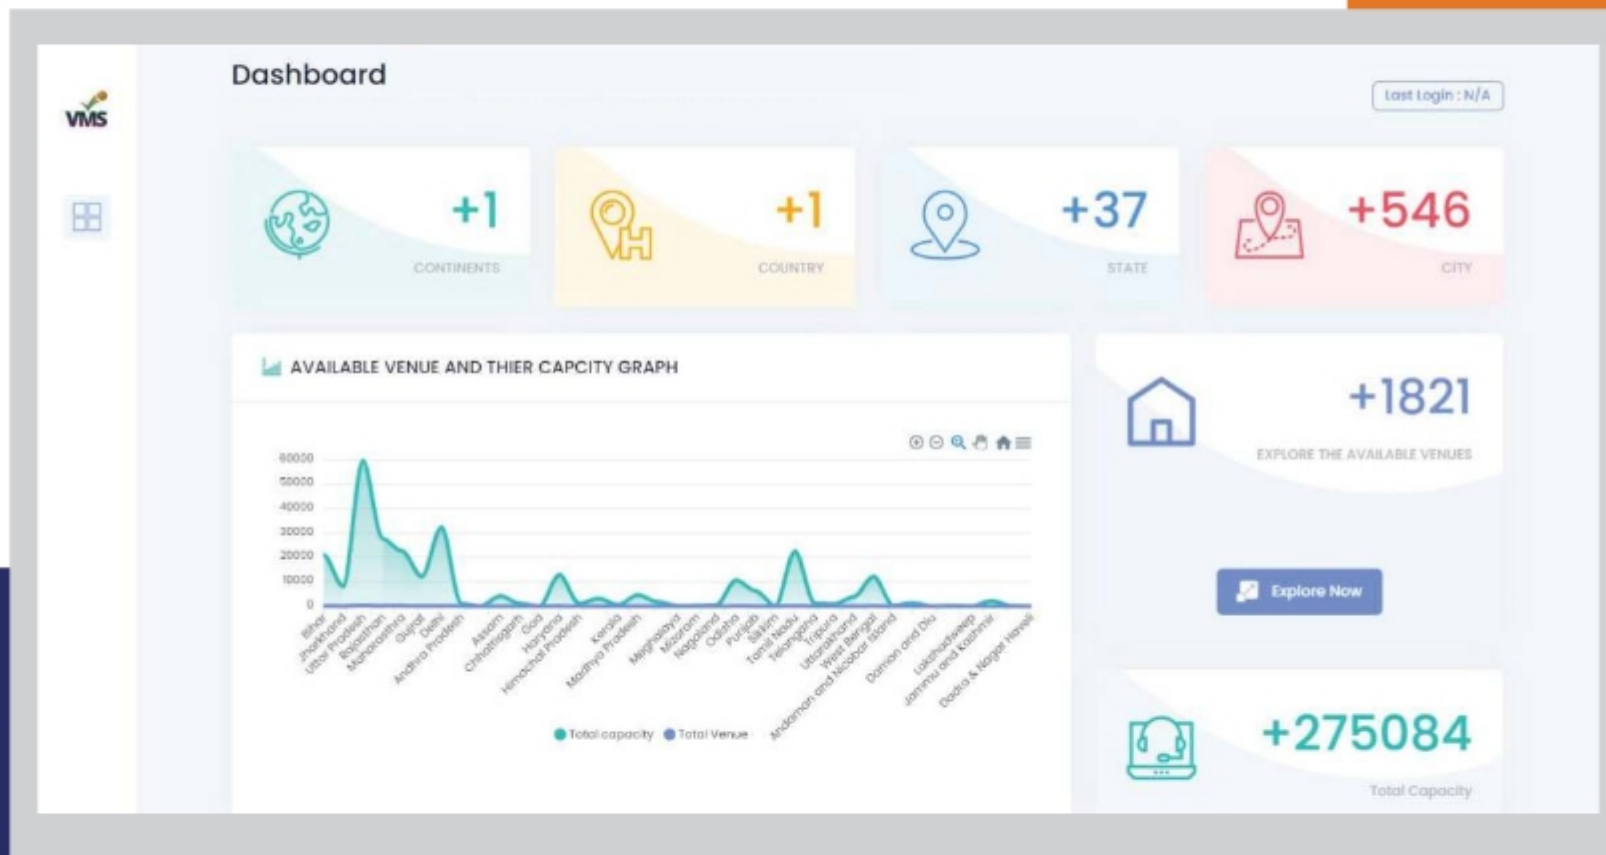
VMS

Dashboard

Last Login : N/A

+1
CONTINENTS

+1
COUNTRY

+37
STATE

+546
CITY

AVAILABLE VENUE AND THIER CAPCITY GRAPH

60000
50000
40000
30000
20000
10000
0

Bihar
Jharkhand
Uttar Pradesh
Rajasthan
Maharashtra
Gujrat
Delhi
Andhra Pradesh
Assam
Chhattisgarh
Goa
Haryana
Himachal Pradesh
Kerala
Madhya Pradesh
Meghalaya
Mizoram
Nagaland
Odisha
Punjab
Sikkim
Tamil Nadu
Telangana
Tripura
Uttarakhand
West Bengal
Andaman and Nicobar Island
Daman and Diu
Lakshadweep
Jammu and Kashmir
Dadra & Nagar Haveli

Total capacity
Total Venue

+1821
EXPLORE THE AVAILABLE VENUES

Explore Now

+275084
Total Capacity